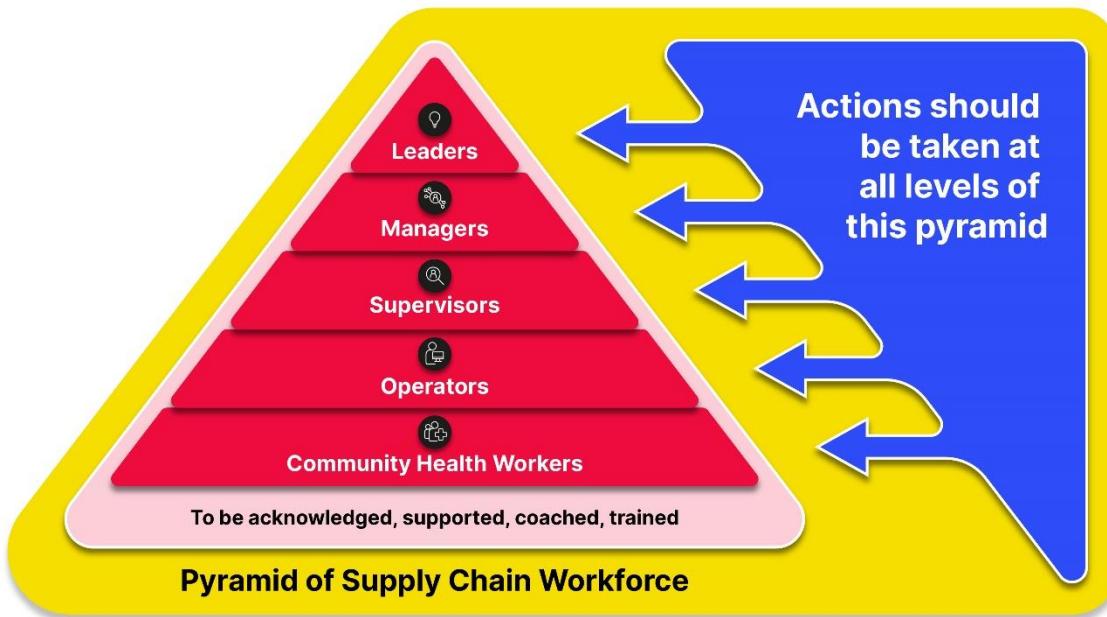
Leaders

Managers

Supervisors

Operators

Community Health Workers

To be acknowledged, supported, coached, trained

Actions should be taken at all levels of this pyramid

Pyramid of Supply Chain Workforce